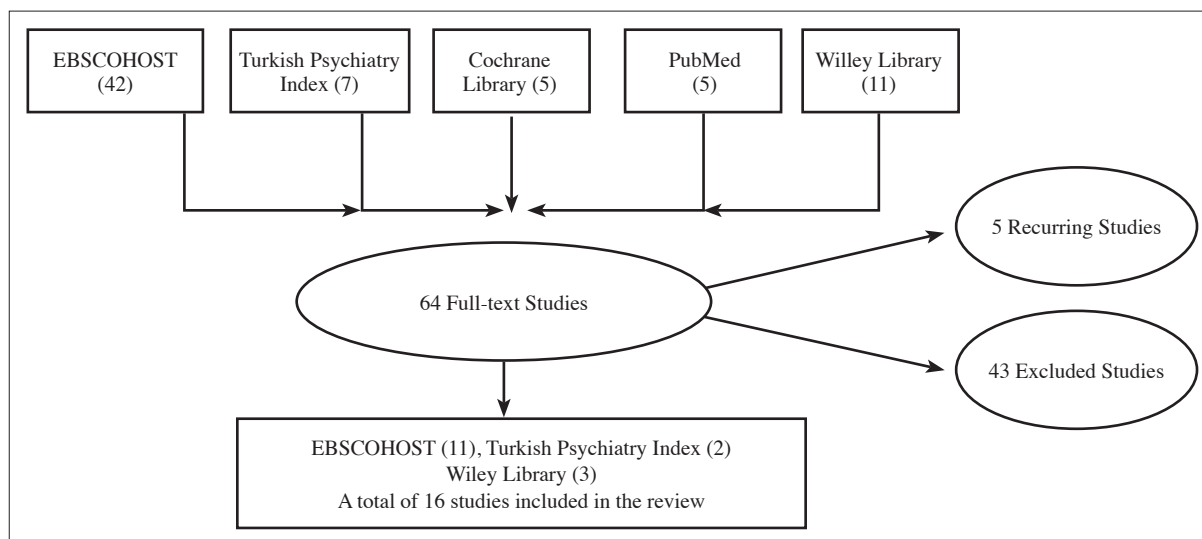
EBSCOHOST (42)

Turkish Psychiatry Index (7)

Cochrane Library (5)

PubMed (5)

Willey Library (11)

64 Full-text Studies

5 Recurring Studies

43 Excluded Studies

EBSCOHOST (11), Turkish Psychiatry Index (2)
Wiley Library (3)
A total of 16 studies included in the review